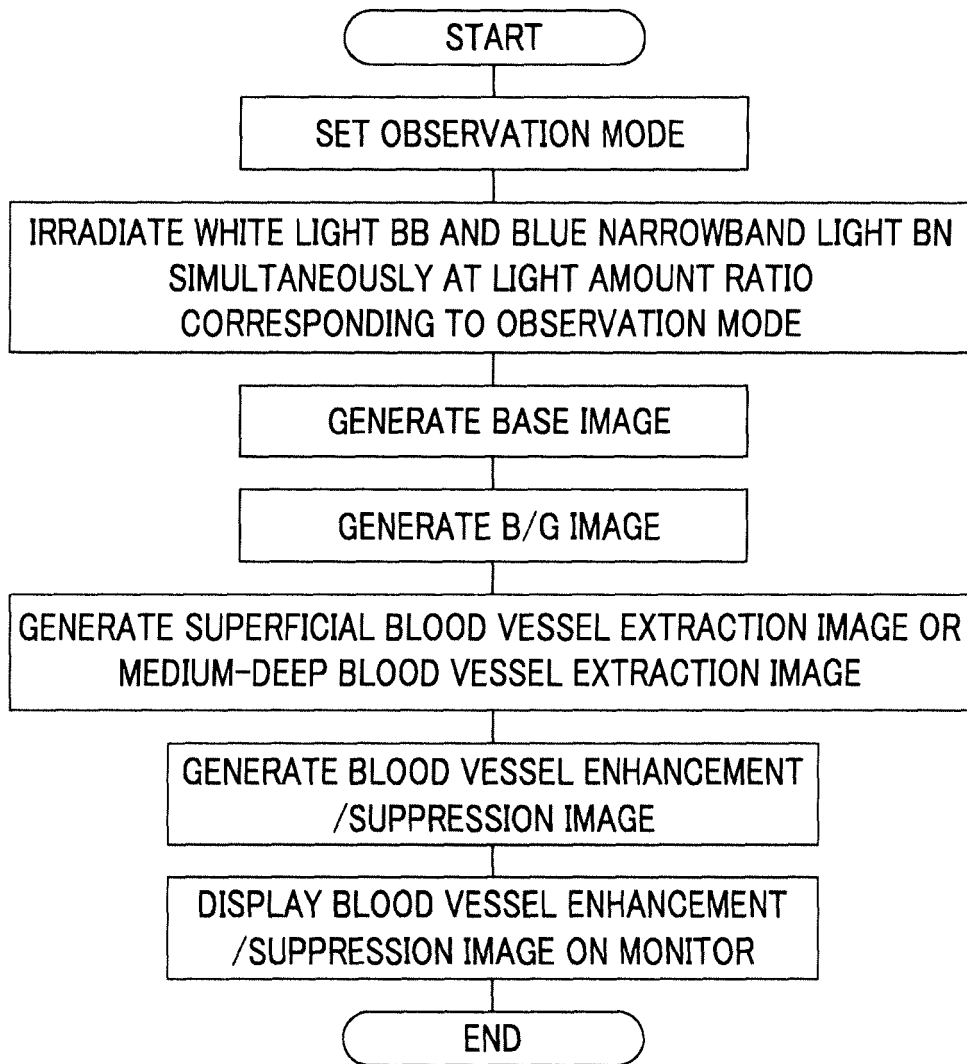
START

SET OBSERVATION MODE

IRRADIATE WHITE LIGHT BB AND BLUE NARROWBAND LIGHT BN SIMULTANEOUSLY AT LIGHT AMOUNT RATIO CORRESPONDING TO OBSERVATION MODE

GENERATE BASE IMAGE

GENERATE B/G IMAGE

GENERATE SUPERFICIAL BLOOD VESSEL EXTRACTION IMAGE OR MEDIUM-DEEP BLOOD VESSEL EXTRACTION IMAGE

GENERATE BLOOD VESSEL ENHANCEMENT /SUPPRESSION IMAGE

DISPLAY BLOOD VESSEL ENHANCEMENT /SUPPRESSION IMAGE ON MONITOR

END